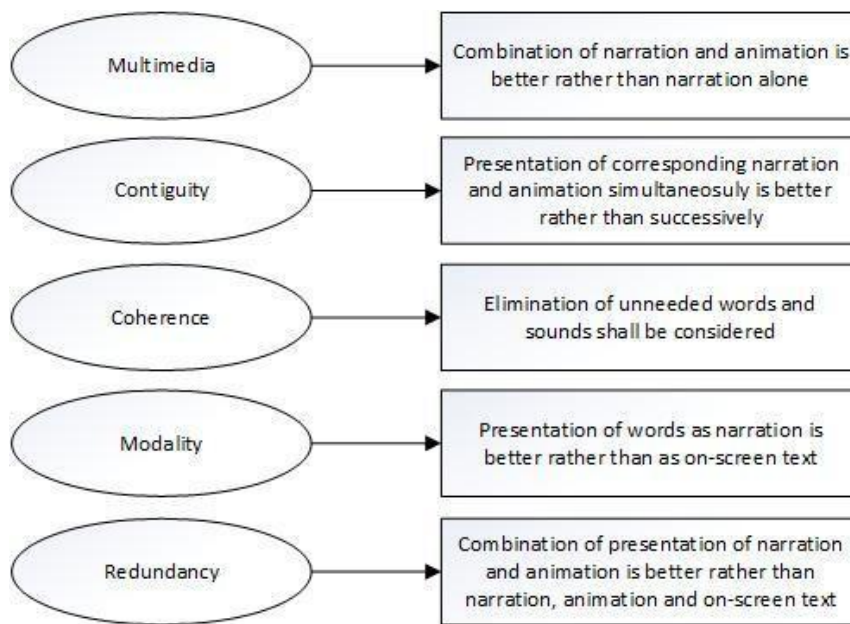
Multimedia

Combination of narration and animation is better rather than narration alone

Contiguity

Presentation of corresponding narration and animation simultaneosuly is better rather than successively

Coherence

Elimination of unneeded words and sounds shall be considered

Modality

Presentation of words as narration is better rather than as on-screen text

Redundancy

Combination of presentation of narration and animation is better rather than narration, animation and on-screen text